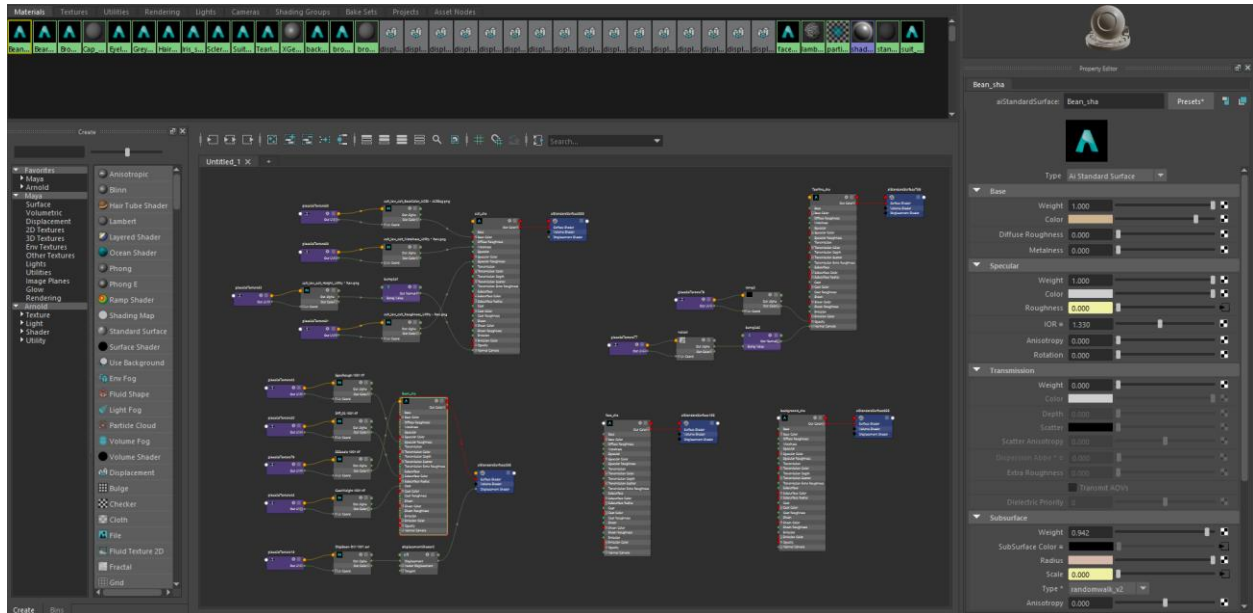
Materials Textures Utilities Rendering Lights Cameras Shading Groups Bake Sets Projects Asset Nodes

Bean... Bear... Bro... Cap... Eyel... Grey... Hair... Iris_s... Scler... Suit... Teari... XGe... back... bro... bro... displ... displ... displ... displ... displ... displ... displ... displ... displ... displ... displ... displ... displ... face... lamb... parti... shad... stan... suit...

Create

Favorites
Maya
Arnold
Maya
Surface
Volumetric
Displacement
2D Textures
3D Textures
Env Textures
Other Textures
Lights
Utilities
Image Planes
Glow
Rendering
Arnold
Texture
Light
Shader
Utility

Anisotropic
Blinn
Hair Tube Shader
Lambert
Layered Shader
Ocean Shader
Phong
Phong E
Ramp Shader
Shading Map
Standard Surface
Surface Shader
Use Background
Env Fog
Fluid Shape
Light Fog
Particle Cloud
Volume Fog
Volume Shader
Displacement
Bulge
Checker
Cloth
File
Fluid Texture 2D
Fractal
Grid

Create Bins

Search...

Untitled_1

Property Editor

Bean_sha

aiStandardSurface: Bean_sha

Presets*

Type Ai Standard Surface

Base
Weight 1.000
Color
Diffuse Roughness 0.000
Metalness 0.000

Specular
Weight 1.000
Color
Roughness 0.000
IOR 1.330
Anisotropy 0.000
Rotation 0.000

Transmission
Weight 0.000
Color
Depth 0.000
Scatter
Scatter Anisotropy 0.000
Dispersion Abbe 0.000
Extra Roughness 0.000
Transmit AOVs
Dielectric Priority 0

Subsurface
Weight 0.942
SubSurface Color
Radius
Scale 0.000
Type randomwalk_v2
Anisotropy 0.000